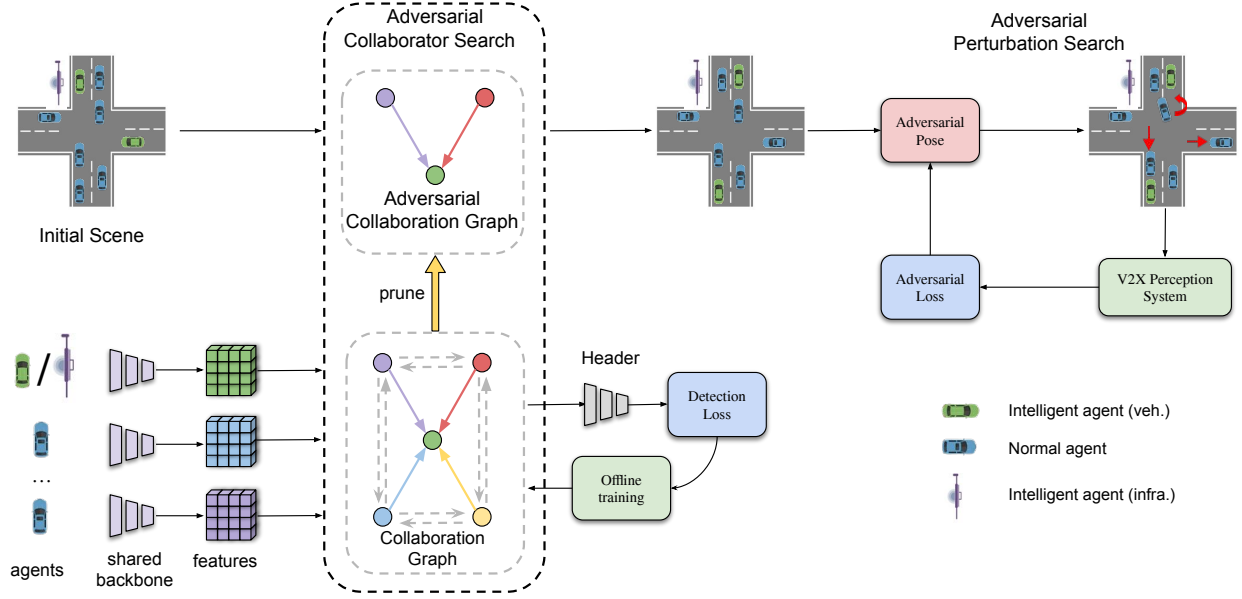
Adversarial Collaborator Search

Adversarial Collaboration Graph

Initial Scene

prune

Collaboration Graph

agents

shared backbone

features

Header

Detection Loss

Offline training

Adversarial Perturbation Search

Adversarial Pose

Adversarial Loss

V2X Perception System

Intelligent agent (veh.)

Normal agent

Intelligent agent (infra.)